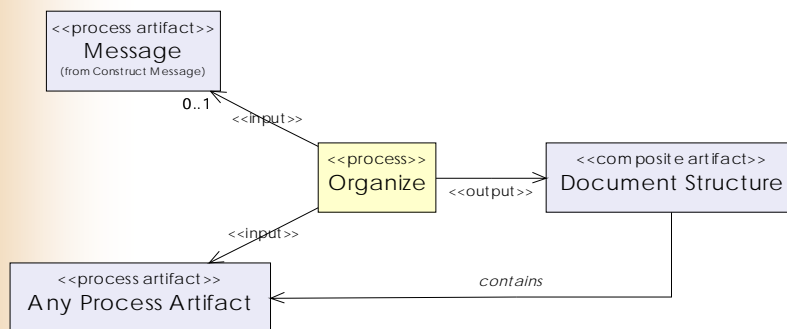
<<process artifact>>
Message
(from Construct Message)

0..1

<<input>>

<<process>>
Organize

<<output>>

<<composite artifact>>
Document Structure

<<input>>

<<process artifact>>
Any Process Artifact

contains